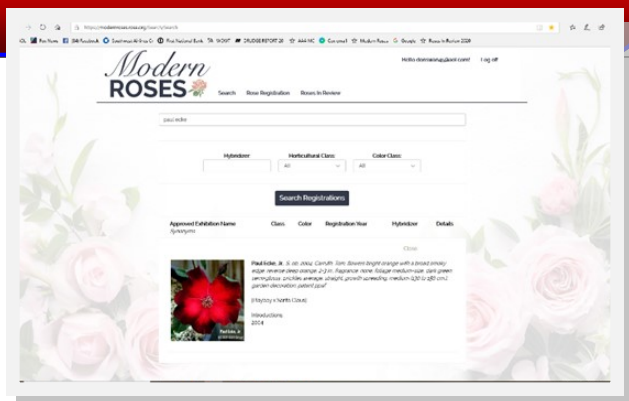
https://modernroses.rosa.org/search/search

Modern ROSES

Search Rose Registration Roses In Review

Hello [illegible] Log off

paul ecke

Hybridizer

Horticultural Class:
All

Color Class:
All

Search Registrations

| Approved Exhibition Name | Class | Color | Registration Year | Hybridizer | Details |
|---|---|---|---|---|---|
| Synonyms | | | | | |

Close

Paul Ecke, Jr., S, ob, 2004, Carruth, Tom; flowers bright orange with a broad smoky edge, reverse deep orange, 2-3 in.; fragrance none; foliage medium size, dark green, semi-glossy; prickles average, straight; growth spreading, medium (1 1/2 to 2 ft.); garden decoration; patent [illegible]

(Playboy x Santa Claus)

Introductions:
2004

Paul Ecke, Jr.